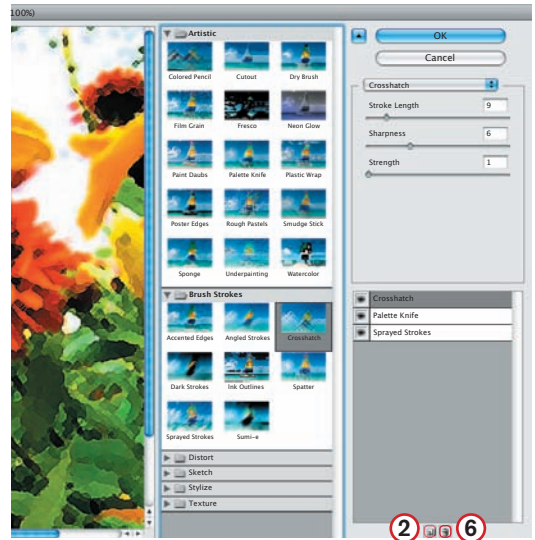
100%)

Artistic

Colored Pencil
Cutout
Dry Brush
Film Grain
Fresco
Neon Glow
Paint Daubs
Palette Knife
Plastic Wrap
Poster Edges
Rough Pastels
Smudge Stick
Sponge
Underpainting
Watercolor

Brush Strokes

Accented Edges
Angled Strokes
Crosshatch
Dark Strokes
Ink Outlines
Spatter
Sprayed Strokes
Sumi-e

Distort
Sketch
Stylize
Texture

OK
Cancel

Crosshatch

Stroke Length 9
Sharpness 6
Strength 1

Crosshatch
Palette Knife
Sprayed Strokes

2
6